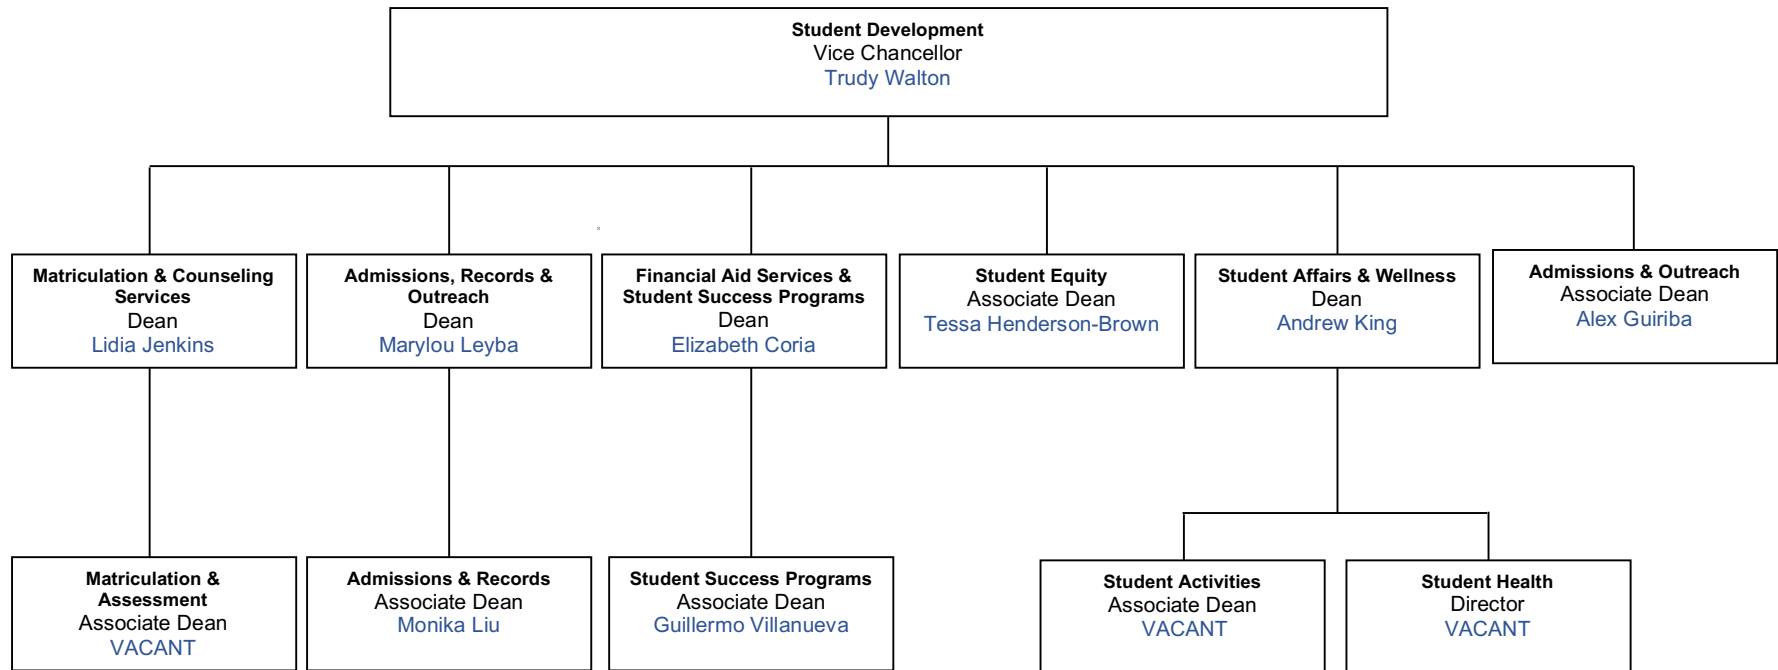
Student Development
Vice Chancellor
Trudy Walton

Matriculation & Counseling Services
Dean
Lidia Jenkins

Admissions, Records & Outreach
Dean
Marylou Leyba

Financial Aid Services & Student Success Programs
Dean
Elizabeth Coria

Student Equity
Associate Dean
Tessa Henderson-Brown

Student Affairs & Wellness
Dean
Andrew King

Admissions & Outreach
Associate Dean
Alex Guiriba

Matriculation & Assessment
Associate Dean
VACANT

Admissions & Records
Associate Dean
Monika Liu

Student Success Programs
Associate Dean
Guillermo Villanueva

Student Activities
Associate Dean
VACANT

Student Health
Director
VACANT